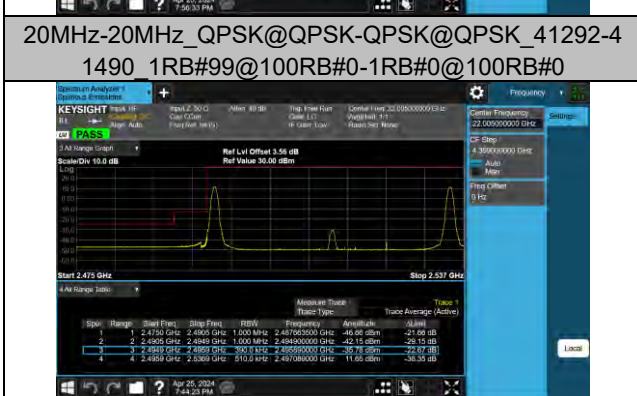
20MHz-20MHz_QPSK@QPSK-QPSK@QPSK_41292-41490_1RB#99@100RB#0-1RB#0@100RB#0

Spectrum Analyzer 1
Spurious Emissions

KEYSIGHT
PASS

Input: RF
Coupling: DC
Align: Auto

Input Z: 50 Ω
Corr CCorr
Freq Ref: Int (S)

Atten: 40 dB

Trig: Free Run
Gate: LO
IF Gain: Low

Center Freq: 22.005000000 GHz
Avg|Hold: 1/1
Radio Std: None

Frequency

Center Frequency
22.005000000 GHz

Settings

CF Step
4.399000000 GHz
Auto
Man

Freq Offset
0 Hz

3 All Range Graph

Scale/Div 10.0 dB

Log

Ref Lvl Offset 3.56 dB
Ref Value 30.00 dBm

Start 2.475 GHz

Stop 2.537 GHz

4 All Range Table

Measure Trace
Trace Type

Trace 1
Trace Average (Active)

| Spur | Range | Start Freq | Stop Freq | RBW | Frequency | Amplitude | ΔLimit |
|---|---|---|---|---|---|---|---|
| 1 | 1 | 2.4750 GHz | 2.4905 GHz | 1.000 MHz | 2.487663500 GHz | -46.86 dBm | -21.86 dB |
| 2 | 2 | 2.4905 GHz | 2.4949 GHz | 1.000 MHz | 2.494900000 GHz | -42.15 dBm | -29.15 dB |
| 3 | 3 | 2.4949 GHz | 2.4959 GHz | 390.0 kHz | 2.495590000 GHz | -35.78 dBm | -22.07 dB |
| 4 | 4 | 2.4959 GHz | 2.5369 GHz | 510.0 kHz | 2.497080000 GHz | 11.65 dBm | -36.35 dB |

Local

Apr 25, 2024
7:44:23 PM